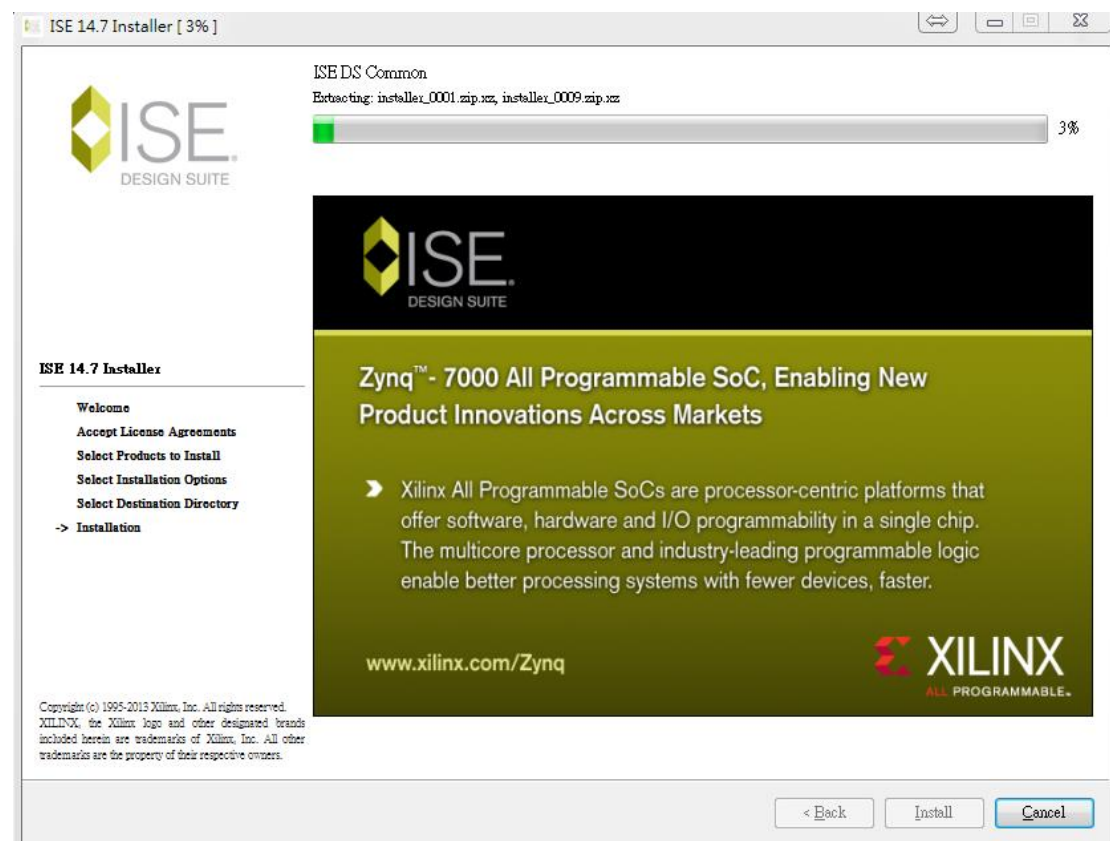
ISE 14.7 Installer [ 3% ]

ISE DESIGN SUITE

ISE DS Common
Extracting: installer_0001.zip.xz, installer_0009.zip.xz

3%

ISE DESIGN SUITE

Zynq™- 7000 All Programmable SoC, Enabling New Product Innovations Across Markets

Xilinx All Programmable SoCs are processor-centric platforms that offer software, hardware and I/O programmability in a single chip. The multicore processor and industry-leading programmable logic enable better processing systems with fewer devices, faster.

www.xilinx.com/Zynq

XILINX ALL PROGRAMMABLE.

ISE 14.7 Installer

Welcome
Accept License Agreements
Select Products to Install
Select Installation Options
Select Destination Directory
-> Installation

Copyright (c) 1995-2013 Xilinx, Inc. All rights reserved. XILINX, the Xilinx logo and other designated brands included herein are trademarks of Xilinx, Inc. All other trademarks are the property of their respective owners.

< Back
Install
Cancel